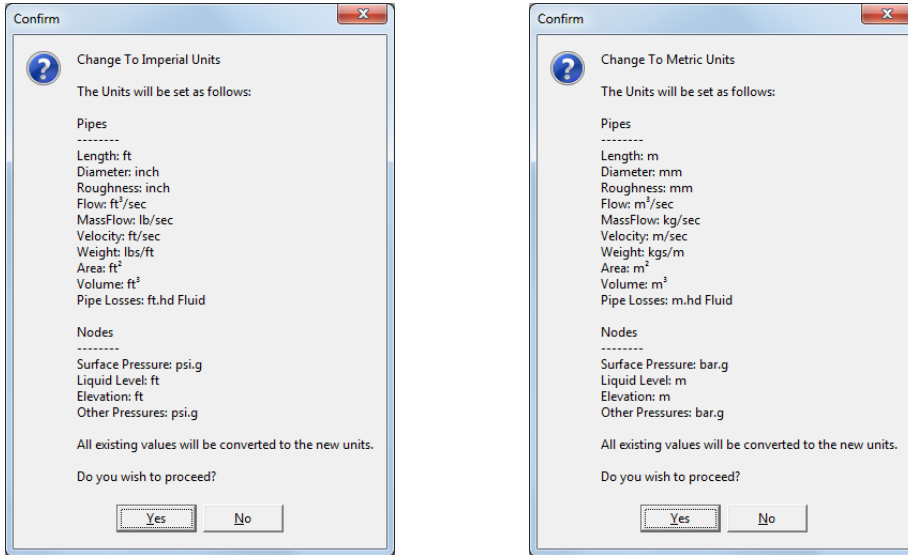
Confirm

Change To Imperial Units

The Units will be set as follows:

Pipes
--------
Length: ft
Diameter: inch
Roughness: inch
Flow: $ft^3$/sec
MassFlow: lb/sec
Velocity: ft/sec
Weight: lbs/ft
Area: $ft^2$
Volume: $ft^3$
Pipe Losses: ft.hd Fluid

Nodes
--------
Surface Pressure: psi.g
Liquid Level: ft
Elevation: ft
Other Pressures: psi.g

All existing values will be converted to the new units.

Do you wish to proceed?

Yes No

Confirm

Change To Metric Units

The Units will be set as follows:

Pipes
--------
Length: m
Diameter: mm
Roughness: mm
Flow: $m^3$/sec
MassFlow: kg/sec
Velocity: m/sec
Weight: kgs/m
Area: $m^2$
Volume: $m^3$
Pipe Losses: m.hd Fluid

Nodes
--------
Surface Pressure: bar.g
Liquid Level: m
Elevation: m
Other Pressures: bar.g

All existing values will be converted to the new units.

Do you wish to proceed?

Yes No